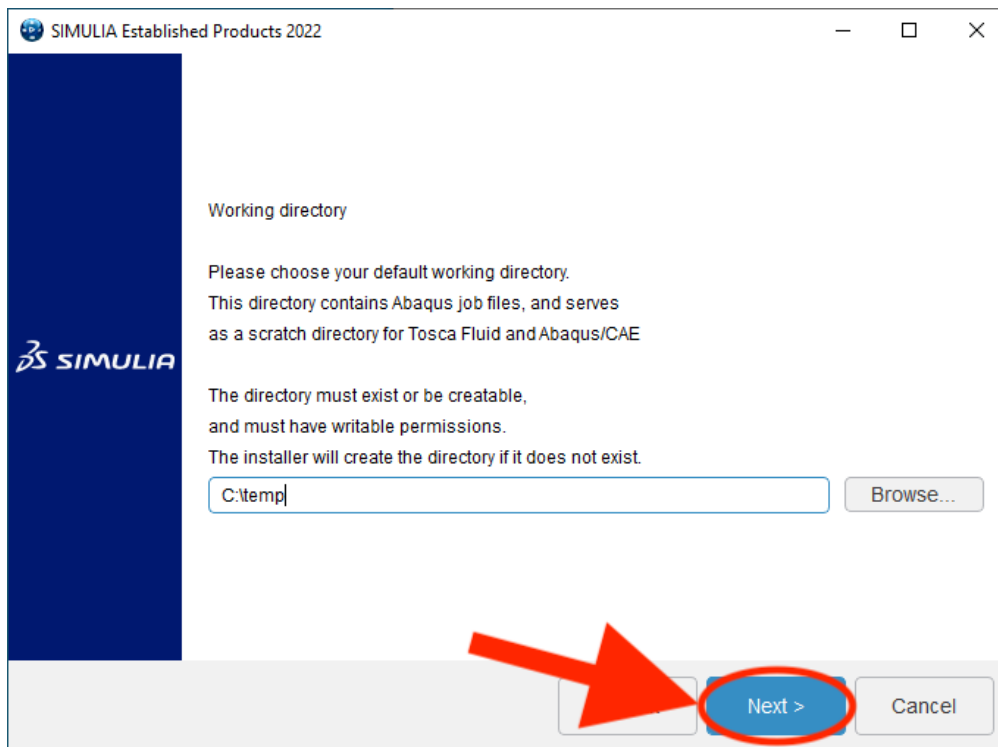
SIMULIA Established Products 2022

3S SIMULIA

Working directory

Please choose your default working directory.
This directory contains Abaqus job files, and serves
as a scratch directory for Tosca Fluid and Abaqus/CAE

The directory must exist or be creatable,
and must have writable permissions.
The installer will create the directory if it does not exist.

C:\temp

Browse...

Next >

Cancel